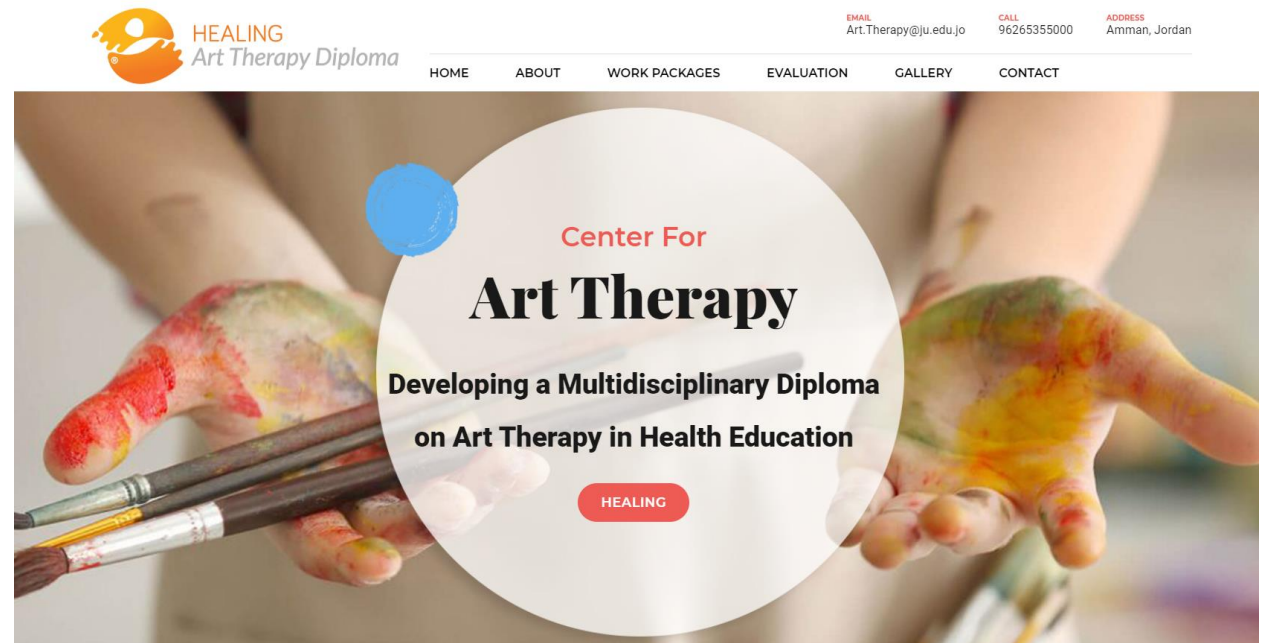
HEALING
Art Therapy Diploma

EMAIL
Art.Therapy@ju.edu.jo

CALL
96265355000

ADDRESS
Amman, Jordan

HOME ABOUT WORK PACKAGES EVALUATION GALLERY CONTACT

Center For

Art Therapy

Developing a Multidisciplinary Diploma on Art Therapy in Health Education

HEALING